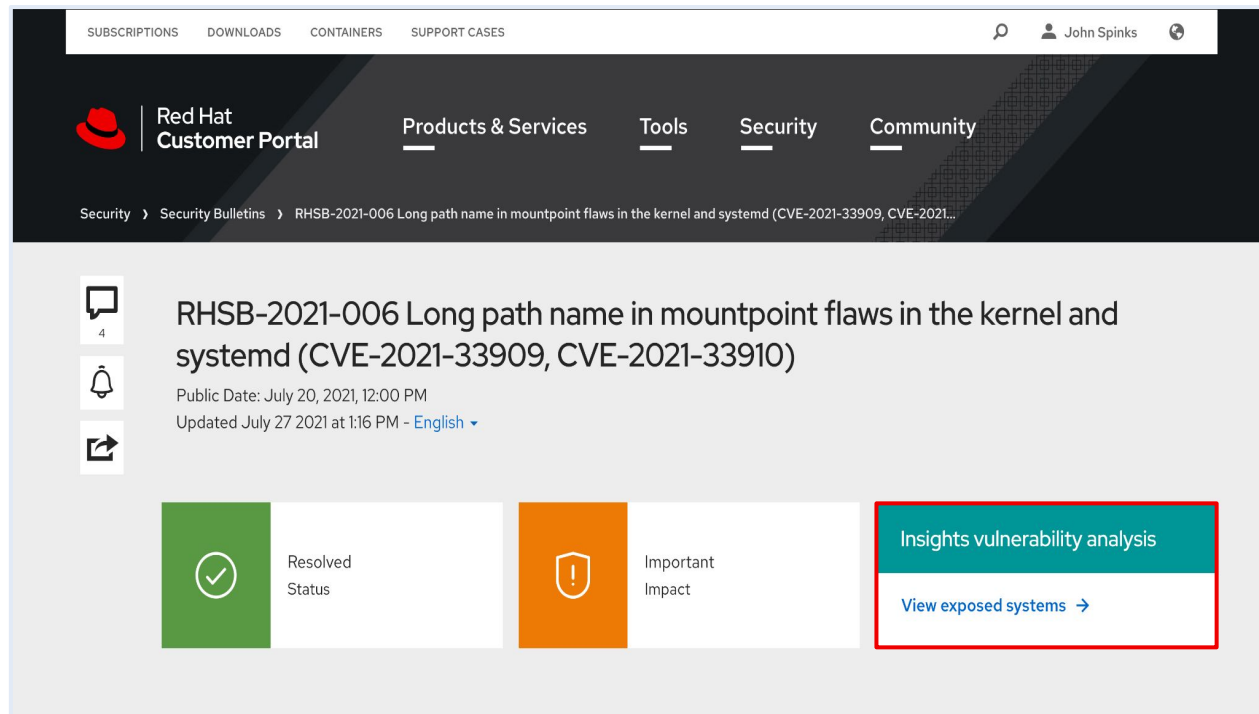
SUBSCRIPTIONS DOWNLOADS CONTAINERS SUPPORT CASES

John Spinks

Red Hat
Customer Portal

Products & Services Tools Security Community

Security › Security Bulletins › RHSB-2021-006 Long path name in mountpoint flaws in the kernel and systemd (CVE-2021-33909, CVE-2021...

4

RHSB-2021-006 Long path name in mountpoint flaws in the kernel and systemd (CVE-2021-33909, CVE-2021-33910)

Public Date: July 20, 2021, 12:00 PM
Updated July 27 2021 at 1:16 PM - English

Resolved
Status

Important
Impact

Insights vulnerability analysis

View exposed systems →